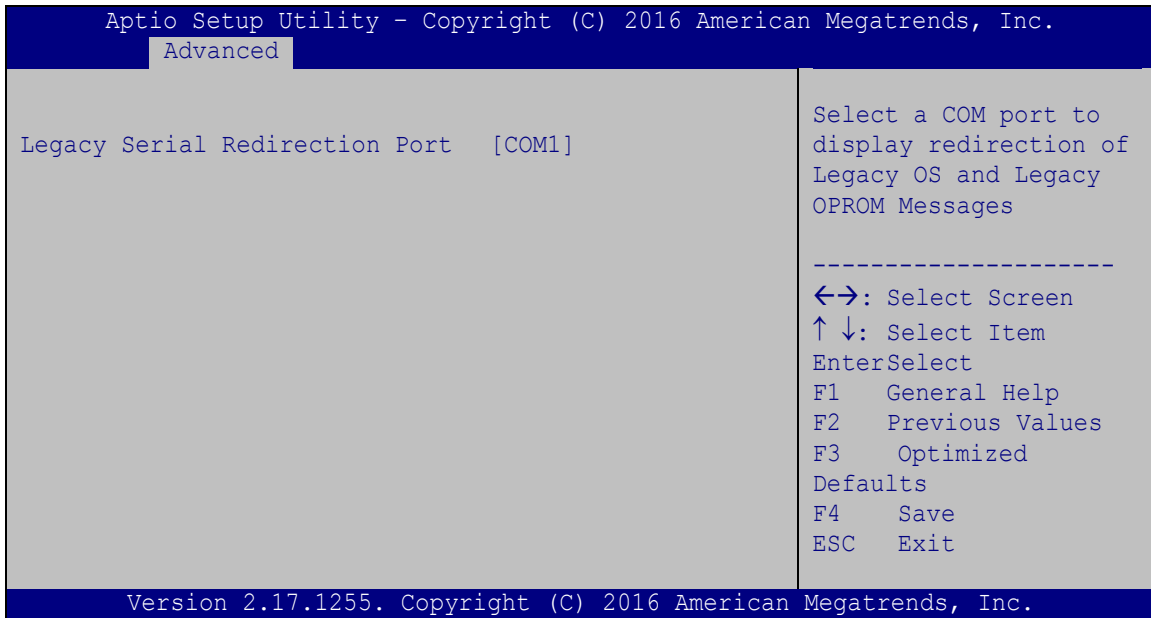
Aptio Setup Utility – Copyright (C) 2016 American Megatrends, Inc.
Advanced

Legacy Serial Redirection Port [COM1]

Select a COM port to display redirection of Legacy OS and Legacy OPROM Messages

---------------------
←→: Select Screen
↑ ↓: Select Item
EnterSelect
F1 General Help
F2 Previous Values
F3 Optimized Defaults
F4 Save
ESC Exit

Version 2.17.1255. Copyright (C) 2016 American Megatrends, Inc.